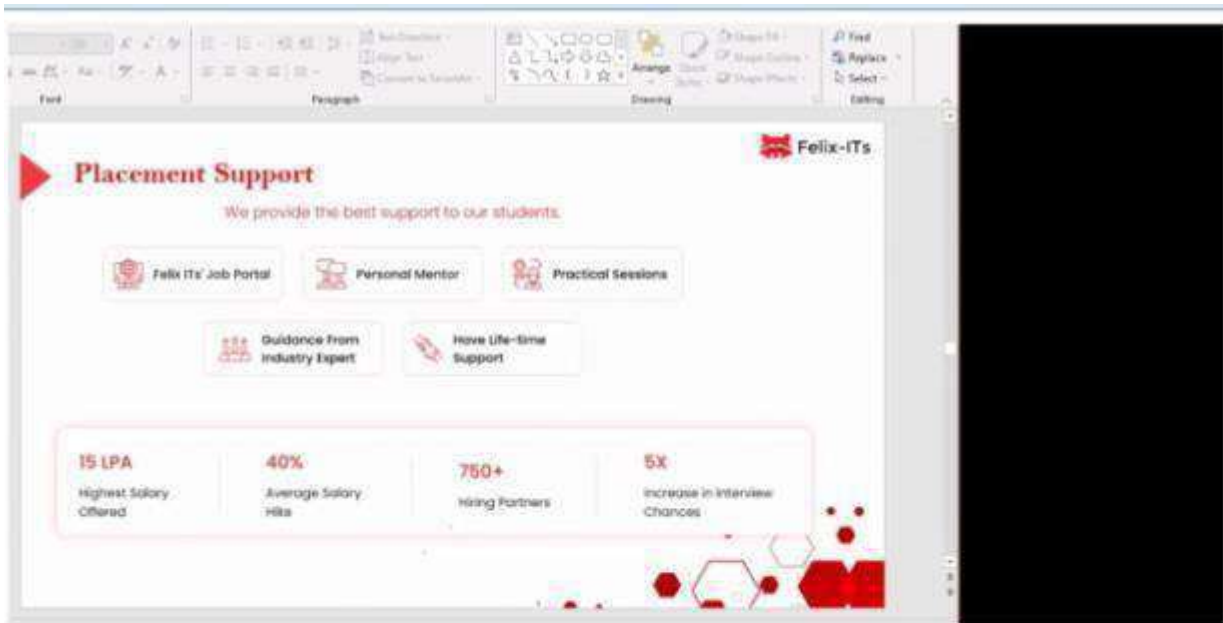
Font

Paragraph

Drawing

Editing

Find

Replace

Select

Arrange

Felix-ITs

Placement Support

We provide the best support to our students.

Felix ITs' Job Portal

Personal Mentor

Practical Sessions

Guidance From Industry Expert

Have Life-time Support

15 LPA

Highest Salary Offered

40%

Average Salary Hike

750+

Hiring Partners

5X

Increase in Interview Chances